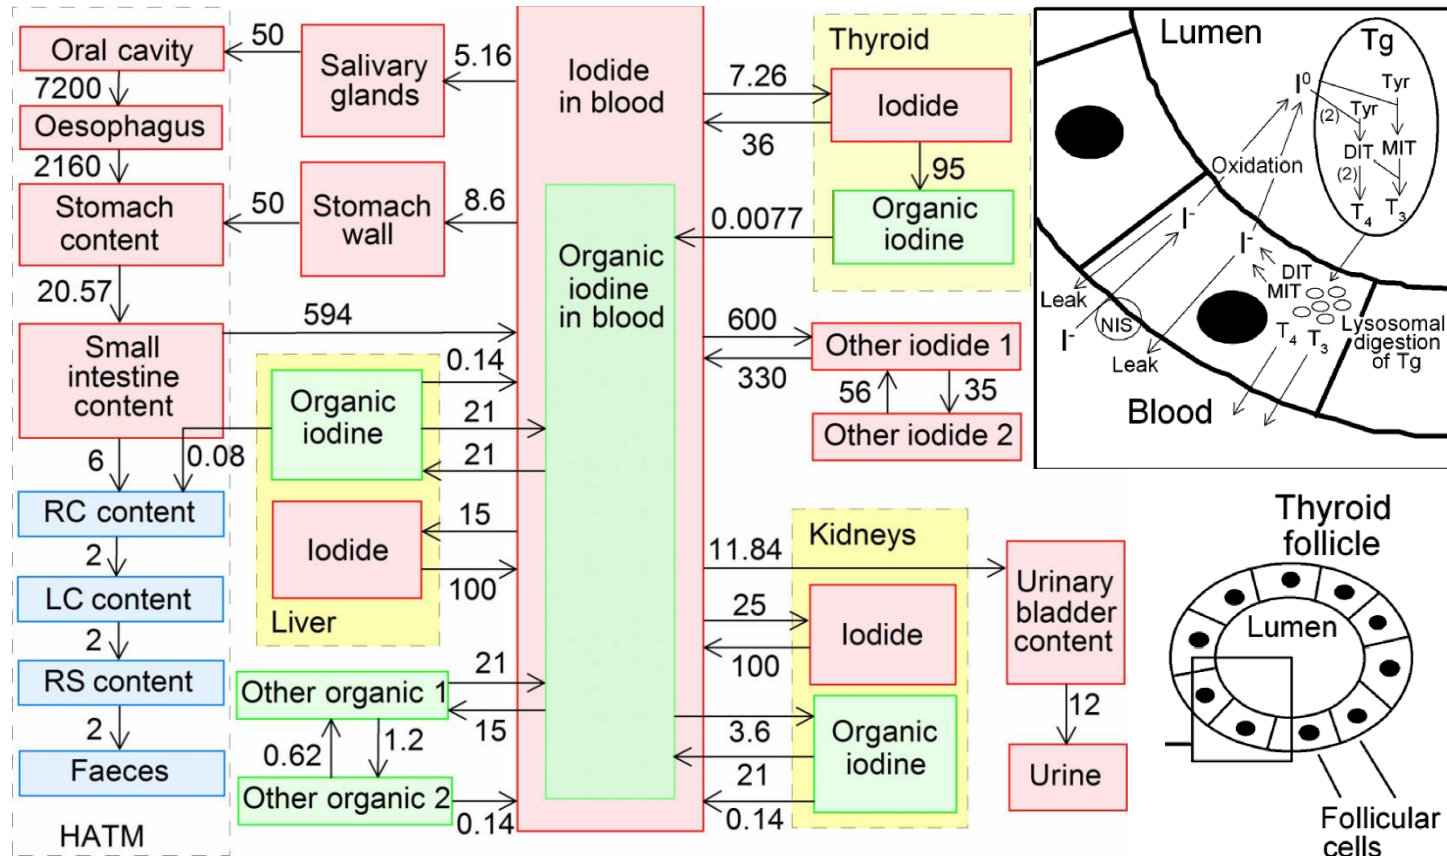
Oral cavity
50
Salivary glands
5.16
Iodide in blood
7.26
Thyroid
Iodide
36
95
7200
Oesophagus
2160
Stomach content
50
Stomach wall
8.6
Organic iodine in blood
0.0077
Organic iodine
20.57
Small intestine content
594
600
Other iodide 1
330
56
35
Other iodide 2
Organic iodine
0.14
21
21
0.08
6
RC content
2
LC content
2
RS content
2
Faeces
HATM
Iodide
15
100
Liver
11.84
Kidneys
Urinary bladder content
25
Iodide
100
12
Urine
21
Other organic 1
15
0.62
1.2
Other organic 2
0.14
3.6
Organic iodine
21
0.14

Lumen
Tg
$I^0$
Tyr
(2)
Tyr
DIT
MIT
(2)
$T_4$
$T_3$
Oxidation
$I^-$
$I^-$
DIT
MIT
Leak
$I^-$
NIS
Leak
$T_4$
$T_3$
Lysosomal digestion of Tg
Blood

Thyroid follicle
Lumen
Follicular cells